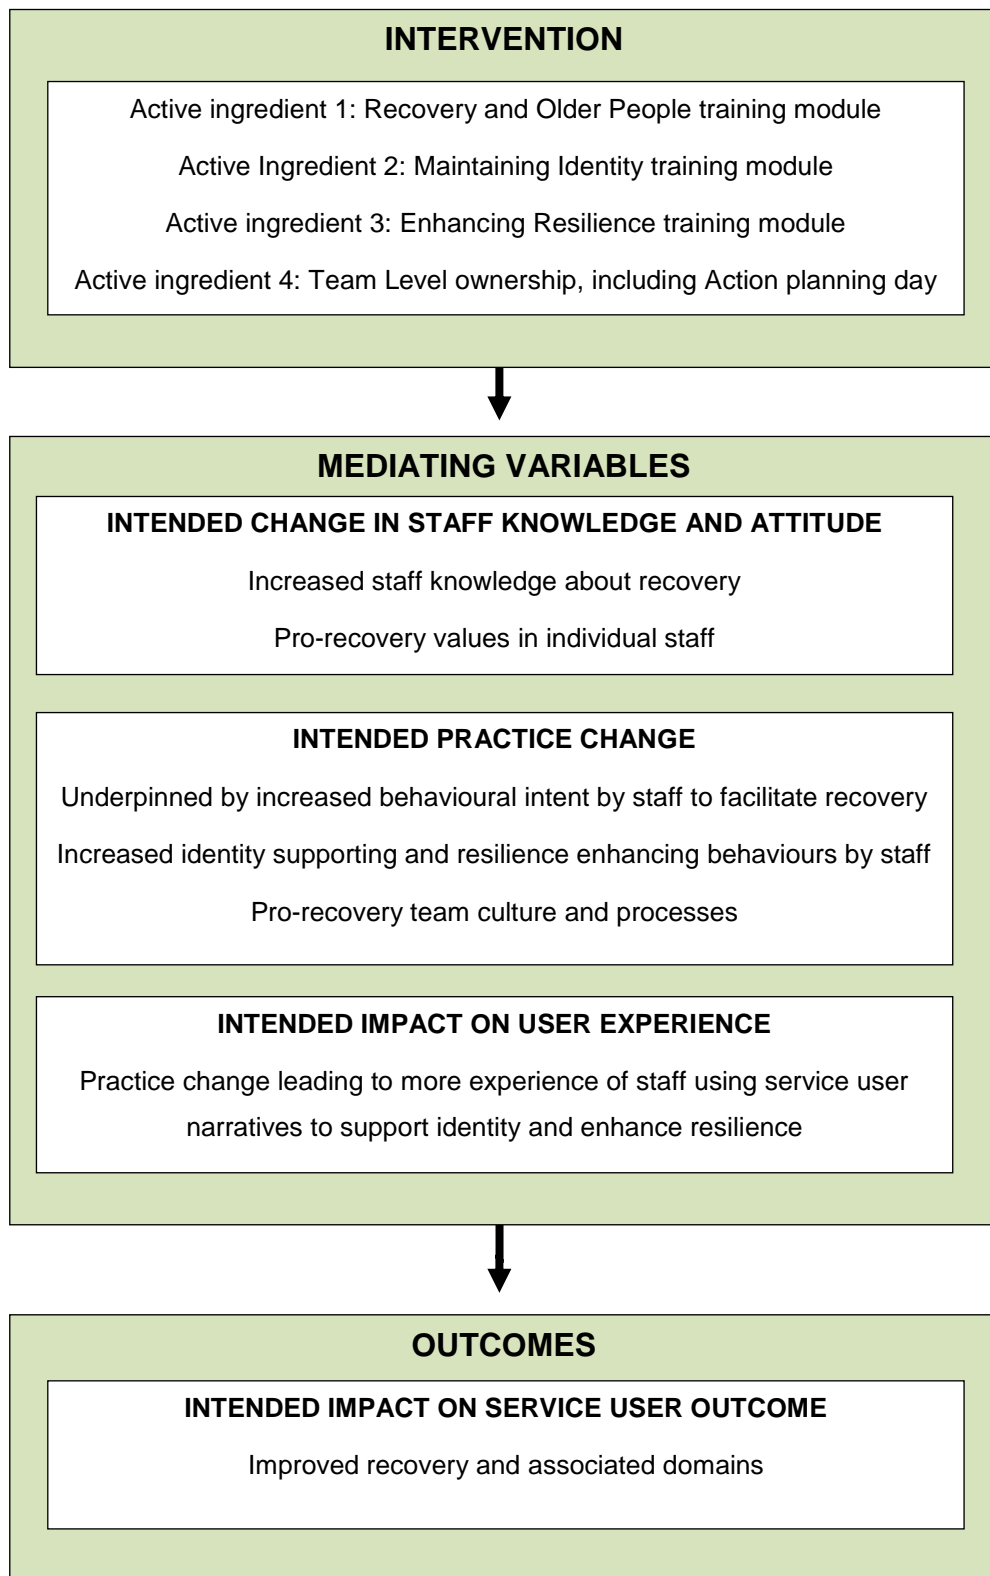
INTERVENTION

Active ingredient 1: Recovery and Older People training module

Active Ingredient 2: Maintaining Identity training module

Active ingredient 3: Enhancing Resilience training module

Active ingredient 4: Team Level ownership, including Action planning day

MEDIATING VARIABLES

INTENDED CHANGE IN STAFF KNOWLEDGE AND ATTITUDE

Increased staff knowledge about recovery

Pro-recovery values in individual staff

INTENDED PRACTICE CHANGE

Underpinned by increased behavioural intent by staff to facilitate recovery

Increased identity supporting and resilience enhancing behaviours by staff

Pro-recovery team culture and processes

INTENDED IMPACT ON USER EXPERIENCE

Practice change leading to more experience of staff using service user narratives to support identity and enhance resilience

OUTCOMES

INTENDED IMPACT ON SERVICE USER OUTCOME

Improved recovery and associated domains